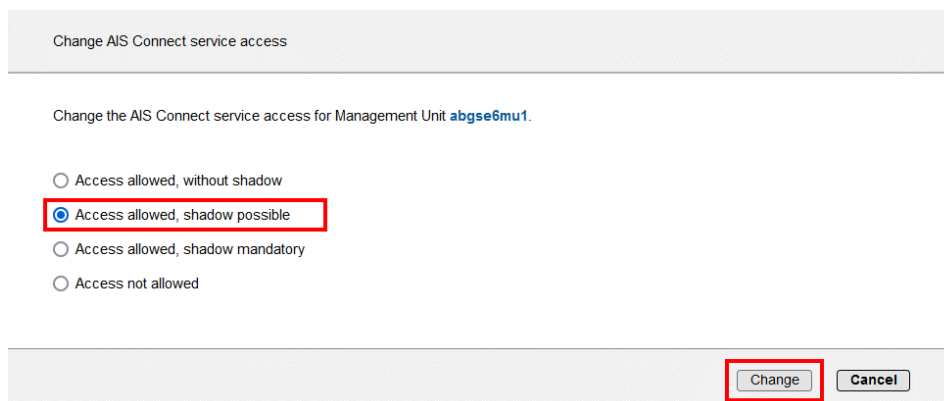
Change AIS Connect service access

Change the AIS Connect service access for Management Unit abgse6mu1.

Access allowed, without shadow

Access allowed, shadow possible

Access allowed, shadow mandatory

Access not allowed

Change

Cancel